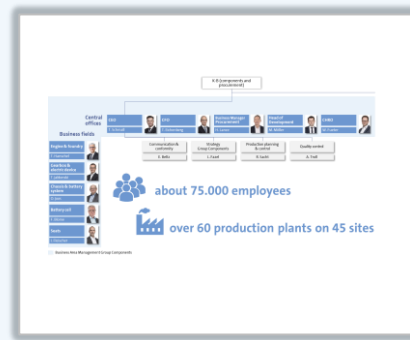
V. P. (components and procurement)

Central offices

CEO
T. Schmall

CFO
T. Schierling

Business Manager Procurement
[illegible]

Head of Development
M. Müller

CHRO
M. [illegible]

Business fields

Engine & transaxle
F. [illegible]

Seats & electromotive
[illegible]

Chassis & battery system
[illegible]

Battery cell
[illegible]

Seats
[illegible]

Communication & conformity
S. Bolts

Strategy Group Components
L. Fund

Production planning & control
D. Gerth

Quality control
A. Pfaff

about 75.000 employees

over 60 production plants on 45 sites

Business Area Management Group Components